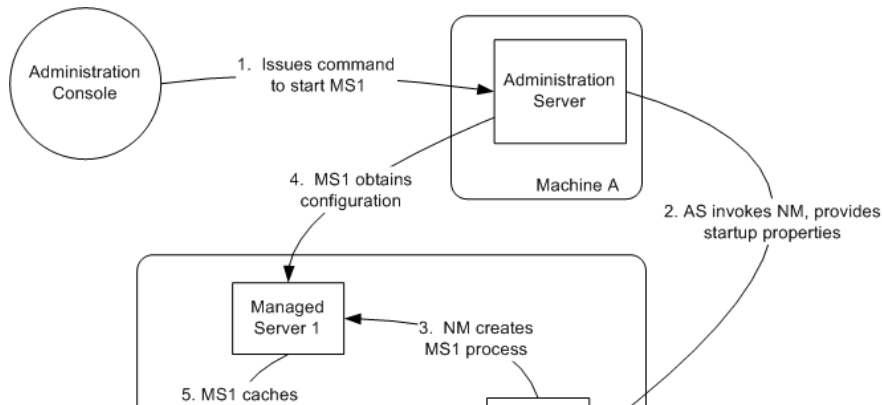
Administration Console

1. Issues command to start MS1

Administration Server

Machine A

4. MS1 obtains configuration

2. AS invokes NM, provides startup properties

Managed Server 1

3. NM creates MS1 process

5. MS1 caches